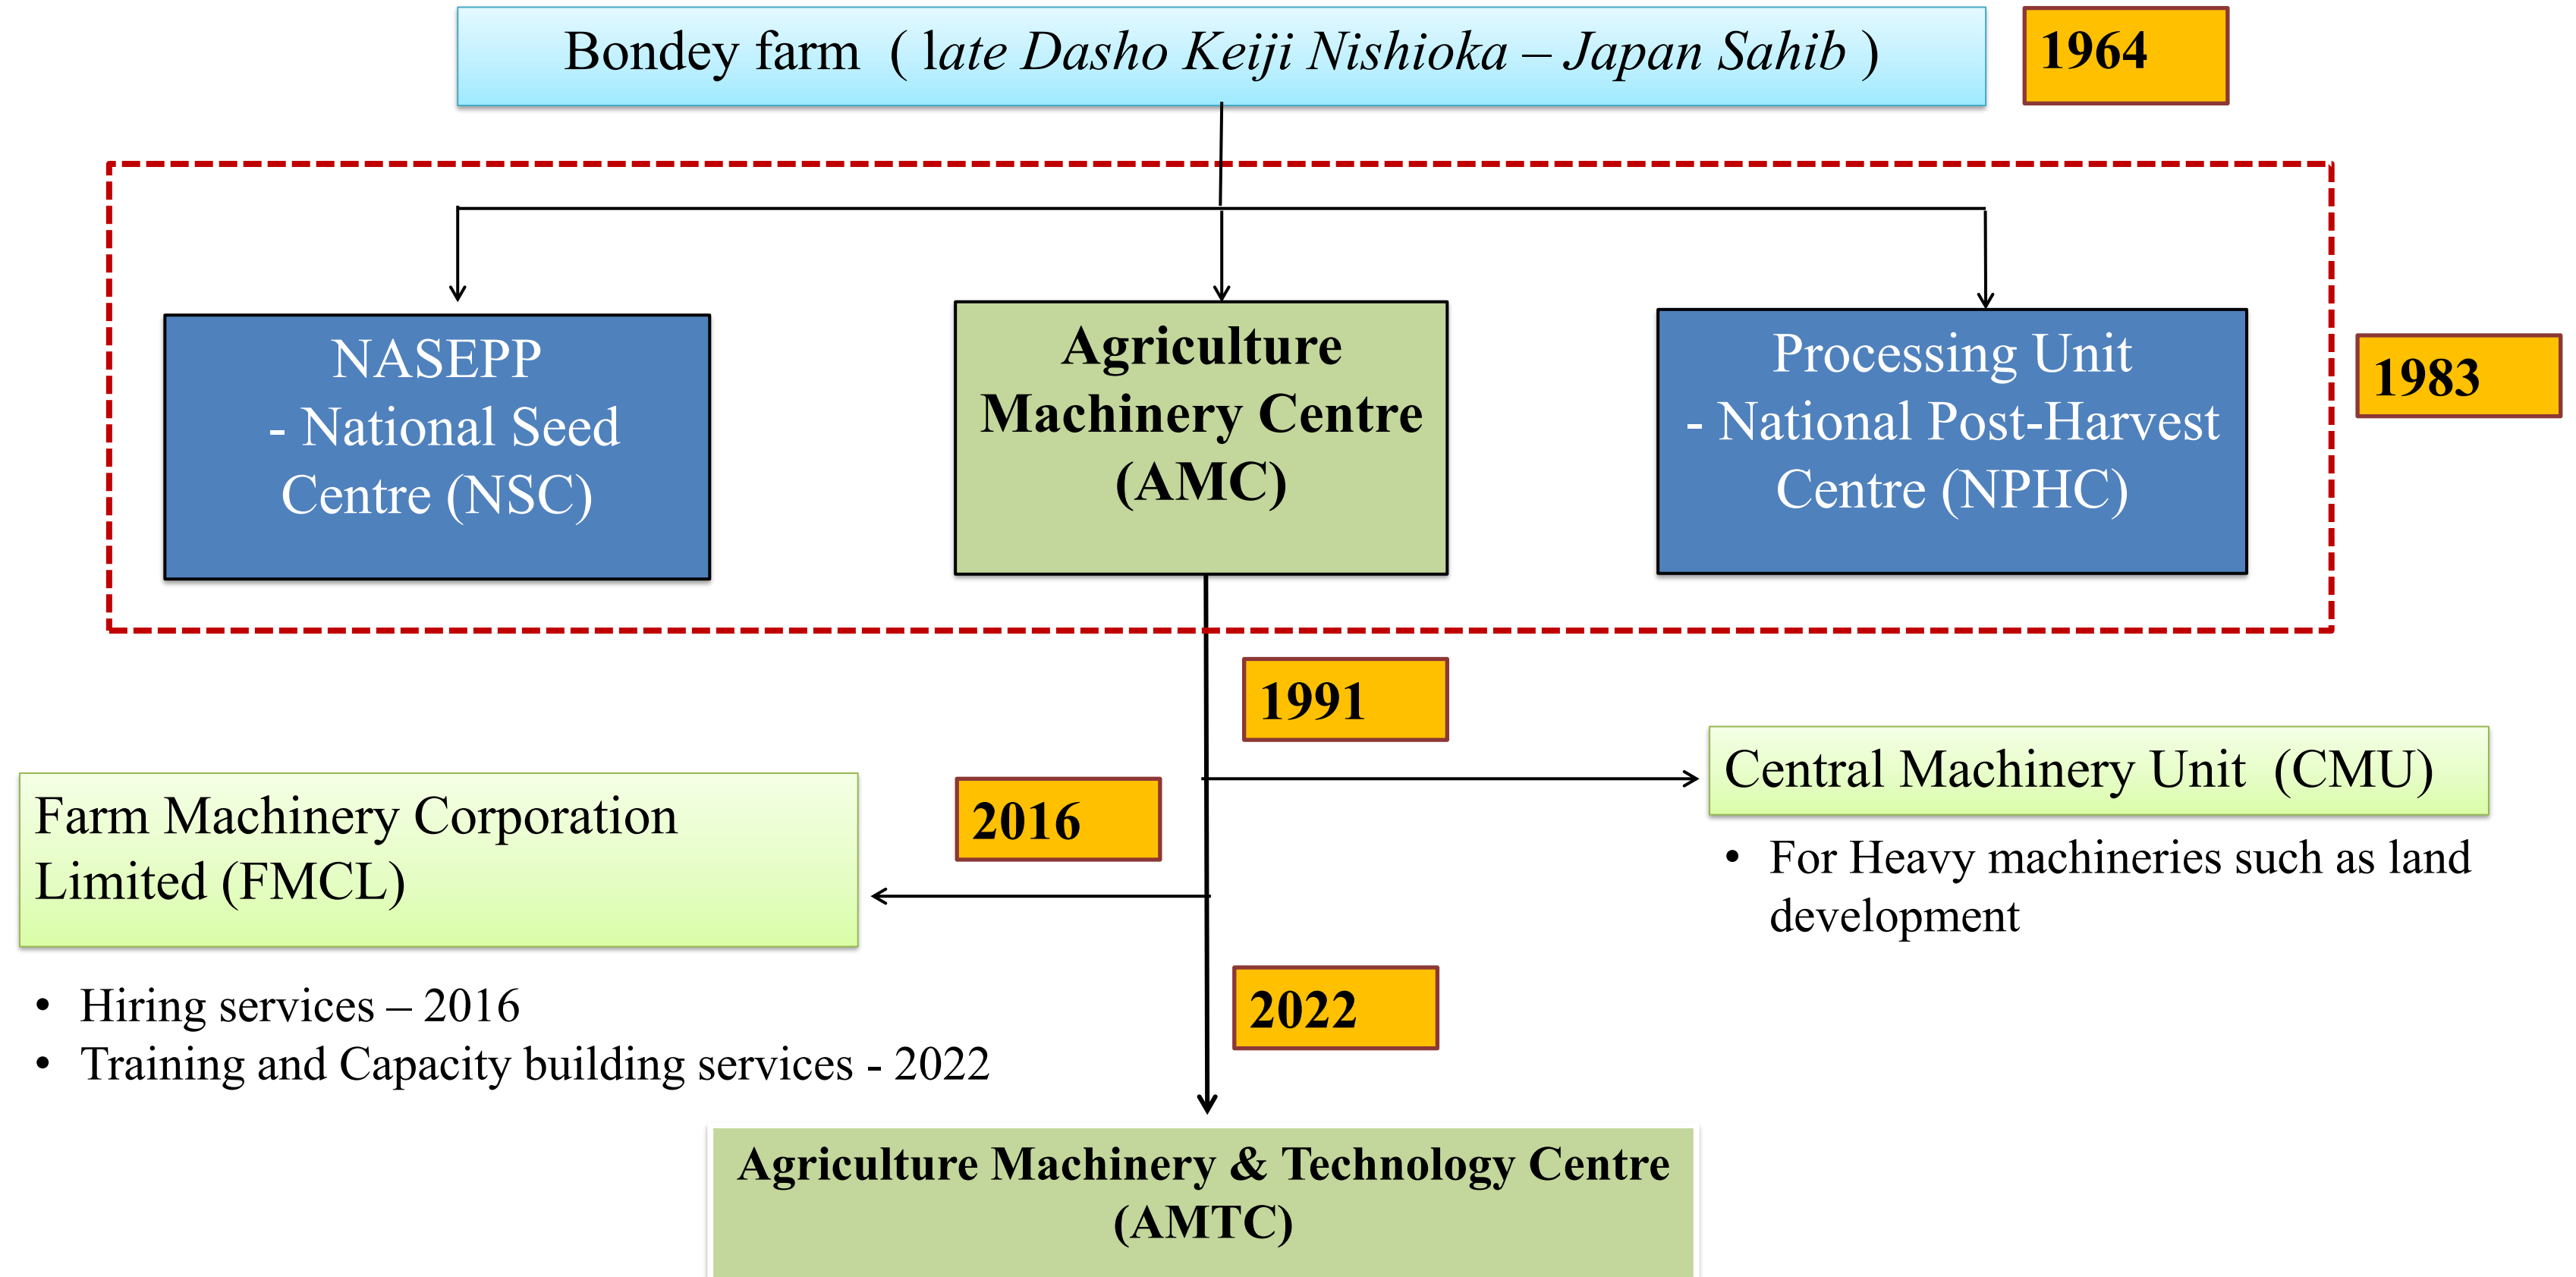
Bondey farm ( late Dasho Keiji Nishioka – Japan Sahib )

1964

NASEPP
- National Seed Centre (NSC)

Agriculture Machinery Centre (AMC)

Processing Unit
- National Post-Harvest Centre (NPHC)

1983

1991

Central Machinery Unit (CMU)

• For Heavy machineries such as land development

2016

Farm Machinery Corporation Limited (FMCL)

• Hiring services – 2016
• Training and Capacity building services - 2022

2022

Agriculture Machinery & Technology Centre (AMTC)